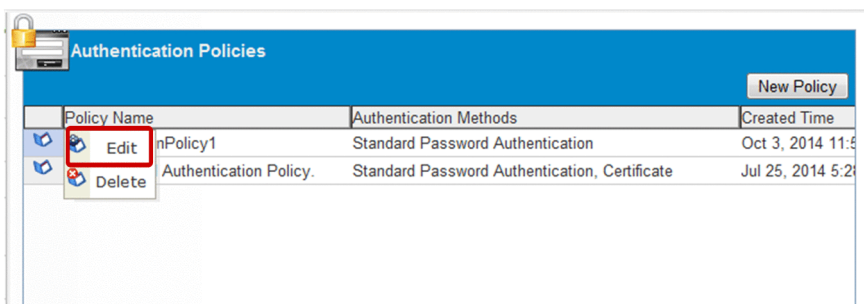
Authentication Policies

New Policy

| Policy Name | Authentication Methods | Created Time |
|---|---|---|
| Edit nPolicy1 | Standard Password Authentication | Oct 3, 2014 11:5 |
| Delete Authentication Policy. | Standard Password Authentication, Certificate | Jul 25, 2014 5:2 |